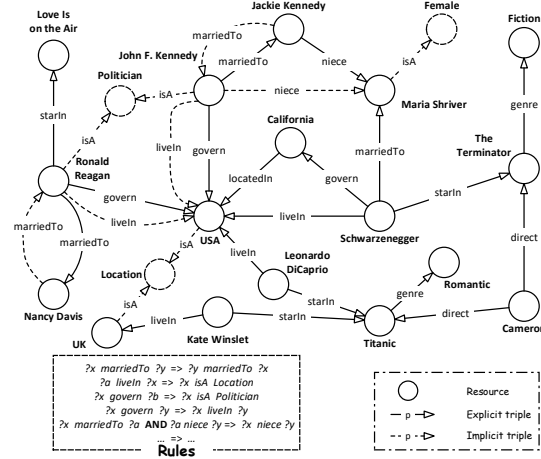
Love Is on the Air

Jackie Kennedy

Female

Fiction

Politician

John F. Kennedy

marriedTo

marriedTo

niece

isA

isA

niece

Maria Shriver

genre

starIn

isA

liveIn

govern

California

The Terminator

Ronald Reagan

locatedIn

govern

marriedTo

govern

starIn

liveIn

USA

liveIn

Schwarzenegger

marriedTo

marriedTo

isA

liveIn

Leonardo DiCaprio

direct

Location

genre

Romantic

isA

starIn

Nancy Davis

UK

liveIn

Kate Winslet

starIn

Titanic

direct

Cameron

?x marriedTo ?y => ?y marriedTo ?x
?a liveIn ?x => ?x isA Location
?x govern ?b => ?x isA Politician
?x govern ?y => ?x liveIn ?y
?x marriedTo ?a AND ?a niece ?y => ?x niece ?y
... => ...
Rules

Resource

p
Explicit triple

p
Implicit triple